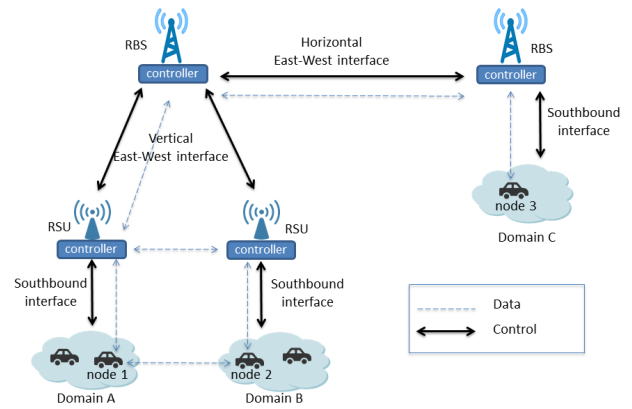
RBS

controller

Horizontal
East-West interface

RBS

controller

Southbound interface

Vertical
East-West interface

node 3

Domain C

RSU

controller

RSU

controller

Southbound interface

Southbound interface

Data

Control

node 1

node 2

Domain A

Domain B